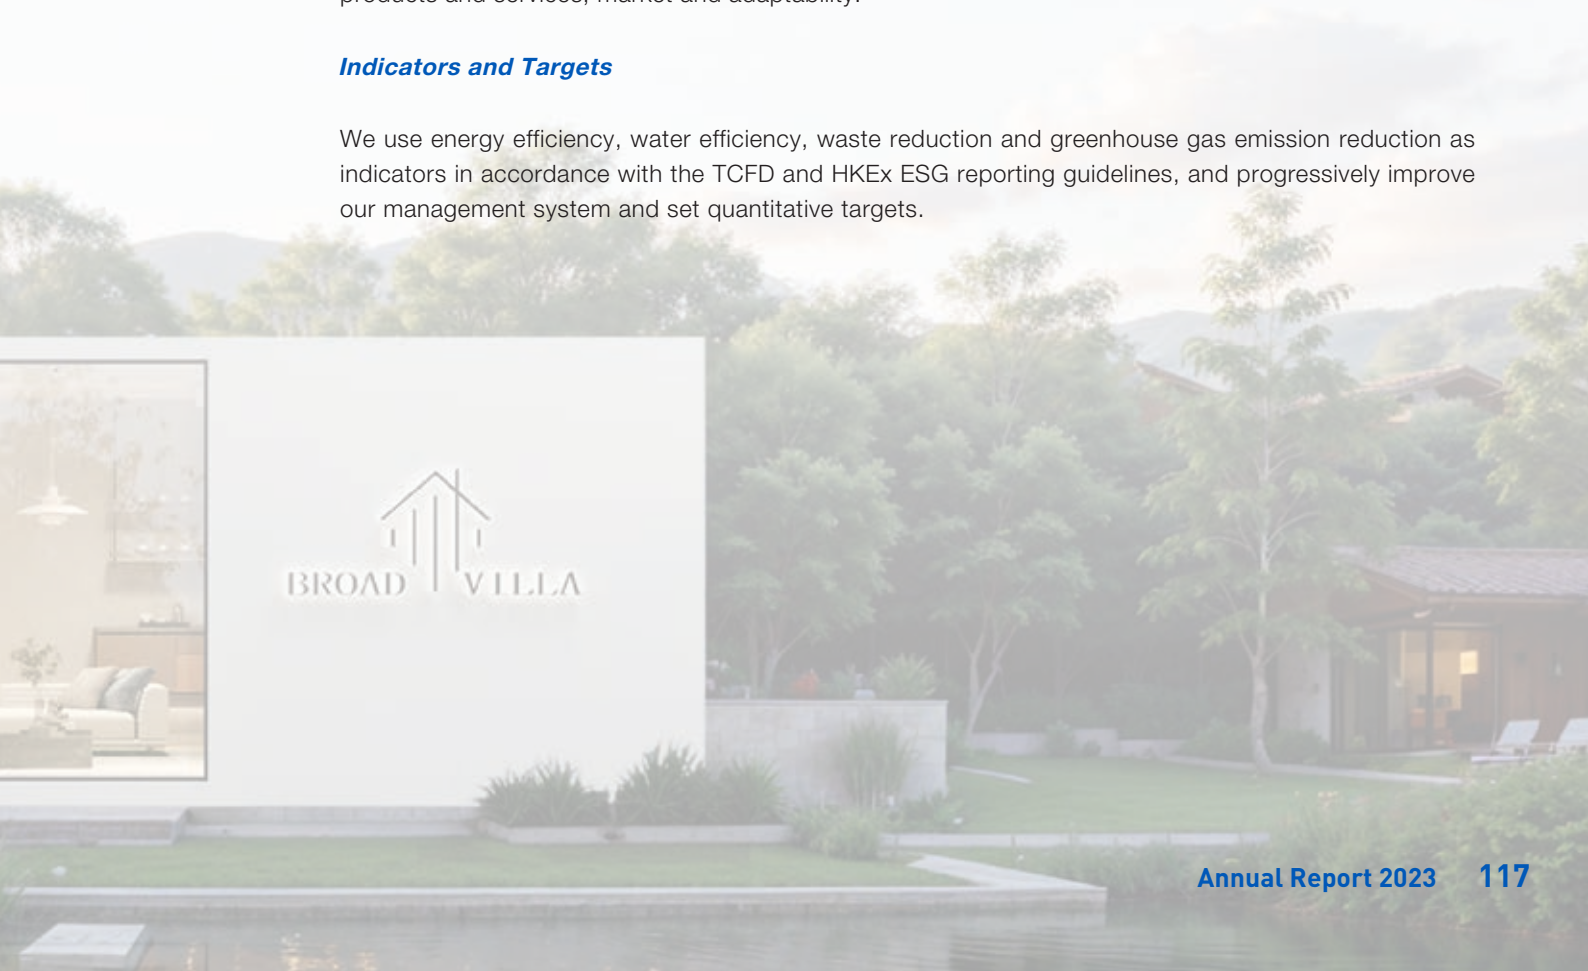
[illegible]

*Indicators and Targets*

We use energy efficiency, water efficiency, waste reduction and greenhouse gas emission reduction as indicators in accordance with the TCFD and HKEx ESG reporting guidelines, and progressively improve our management system and set quantitative targets.

BROAD VILLA

Annual Report 2023 117